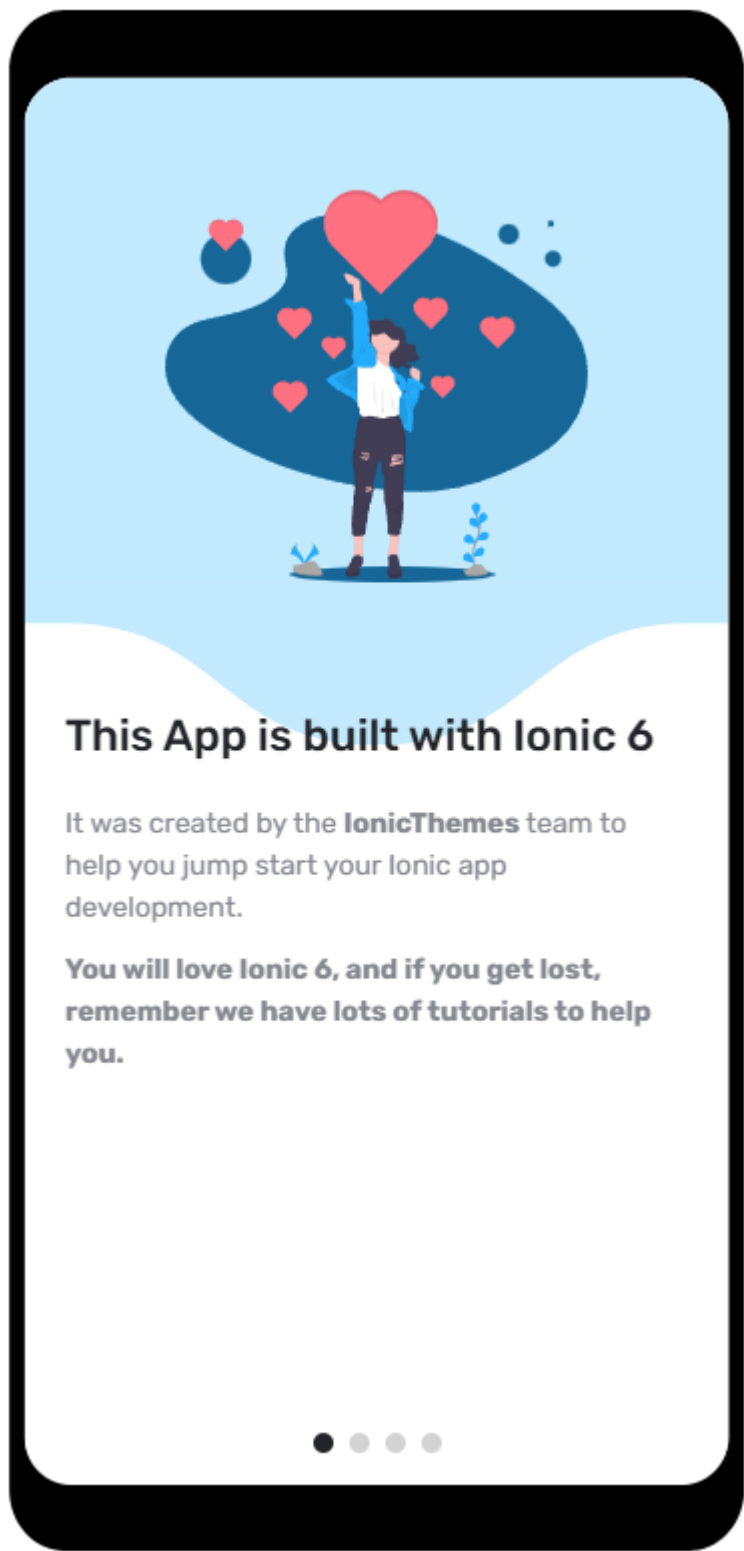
This App is built with Ionic 6

It was created by the IonicThemes team to help you jump start your Ionic app development.

You will love Ionic 6, and if you get lost, remember we have lots of tutorials to help you.